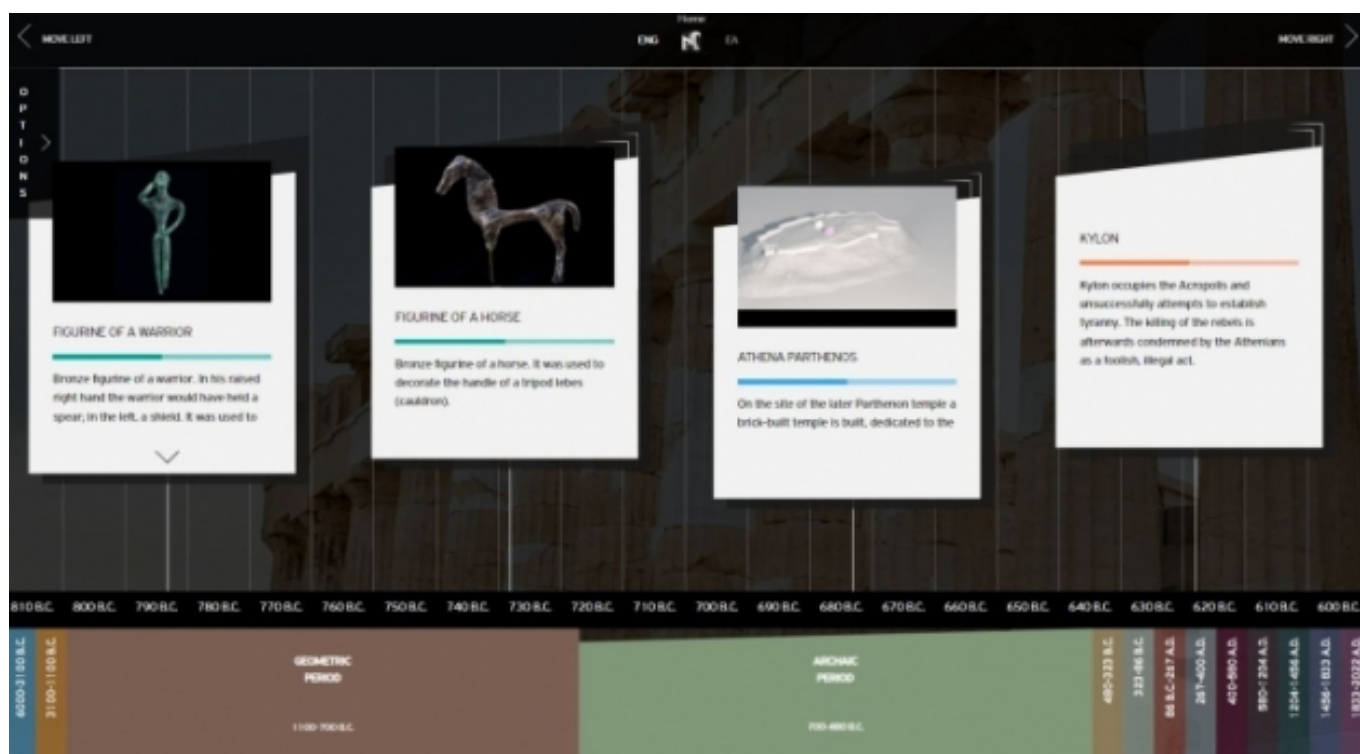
MOVE LEFT

Home

ENG EΛ

MOVE RIGHT

OPTIONS

FIGURINE OF A WARRIOR

Bronze figurine of a warrior. In his raised right hand the warrior would have held a spear; in the left, a shield. It was used to

FIGURINE OF A HORSE

Bronze figurine of a horse. It was used to decorate the handle of a tripod lebes (cauldron).

ATHENA PARTHENOS

On the site of the later Parthenon temple a brick-built temple is built, dedicated to the

KYLON

Kylon occupies the Acropolis and unsuccessfully attempts to establish tyranny. The killing of the rebels is afterwards condemned by the Athenians as a foolish, illegal act.

810 B.C. 800 B.C. 790 B.C. 780 B.C. 770 B.C. 760 B.C. 750 B.C. 740 B.C. 730 B.C. 720 B.C. 710 B.C. 700 B.C. 690 B.C. 680 B.C. 670 B.C. 660 B.C. 650 B.C. 640 B.C. 630 B.C. 620 B.C. 610 B.C. 600 B.C.

6000-3100 B.C.

3100-1100 B.C.

GEOMETRIC PERIOD

1100-700 B.C.

ARCHAIC PERIOD

700-480 B.C.

480-323 B.C.

323-86 B.C.

86 B.C.-267 A.D.

267-400 A.D.

400-580 A.D.

580-1204 A.D.

1204-1456 A.D.

1456-1833 A.D.

1833-2022 A.D.